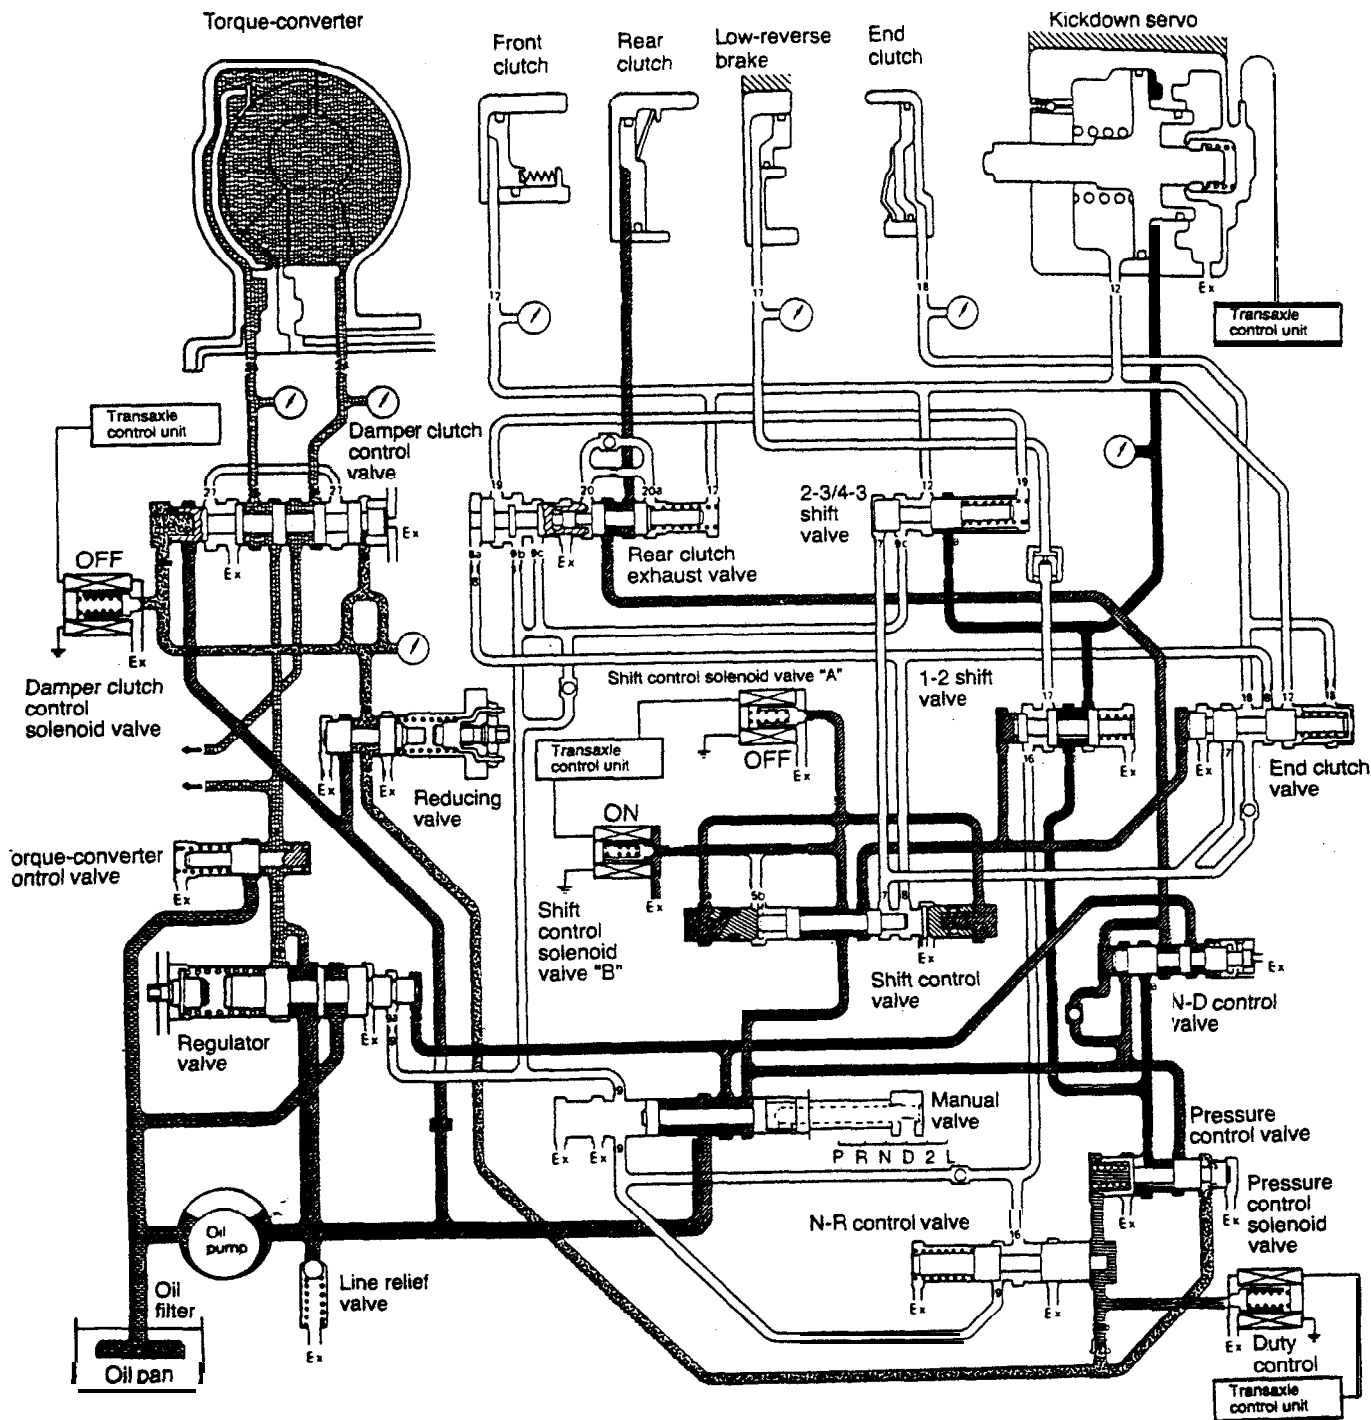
Torque-converter

Front clutch

Rear clutch

Low-reverse brake

End clutch

Kickdown servo

17

17

18

12

Ex

Transaxle control unit

Transaxle control unit

Damper clutch control valve

21

21

19

20

20a

17

12

19

2-3/4-3 shift valve

Ex

OFF

Ex

Ex

Ex

Rear clutch exhaust valve

8a

8b

8c

7

8c

8

Damper clutch control solenoid valve

Shift control solenoid valve "A"

1-2 shift valve

17

18

8

12

18

Transaxle control unit

OFF

Ex

Ex

16

Ex

Ex

7

End clutch valve

Ex

Ex

Reducing valve

ON

Torque-converter control valve

Ex

Shift control solenoid valve "B"

Ex

5b

8

Ex

Shift control valve

Ex

N-D control valve

Regulator valve

Ex

9

Manual valve

Ex

Ex

9

P R N D 2 L

Pressure control valve

Pressure control solenoid valve

Ex

Ex

N-R control valve

16

Oil pump

Oil filter

Line relief valve

Ex

9

Ex

Ex

Oil pan

Ex

Duty control

Transaxle control unit